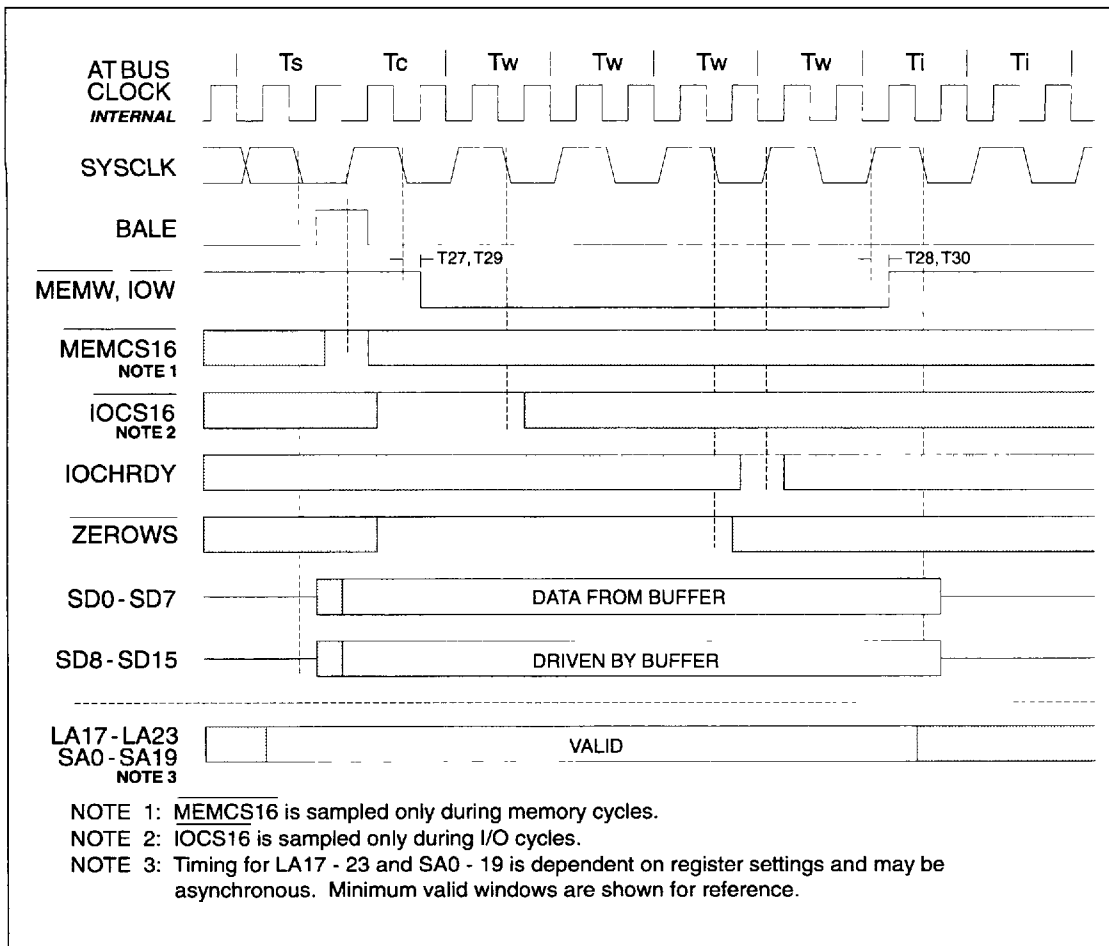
AT BUS CLOCK
INTERNAL
Ts Tc Tw Tw Tw Tw Ti Ti

SYSCLK

BALE

T27, T29

T28, T30

$\overline{MEMW}$, $\overline{IOW}$

$\overline{MEMCS16}$
NOTE 1

$\overline{IOCS16}$
NOTE 2

IOCHRDY

$\overline{ZEROWS}$

SD0 - SD7
DATA FROM BUFFER

SD8 - SD15
DRIVEN BY BUFFER

LA17 - LA23
SA0 - SA19
NOTE 3
VALID

NOTE 1: $\overline{MEMCS16}$ is sampled only during memory cycles.
NOTE 2: IOCS16 is sampled only during I/O cycles.
NOTE 3: Timing for LA17 - 23 and SA0 - 19 is dependent on register settings and may be asynchronous. Minimum valid windows are shown for reference.